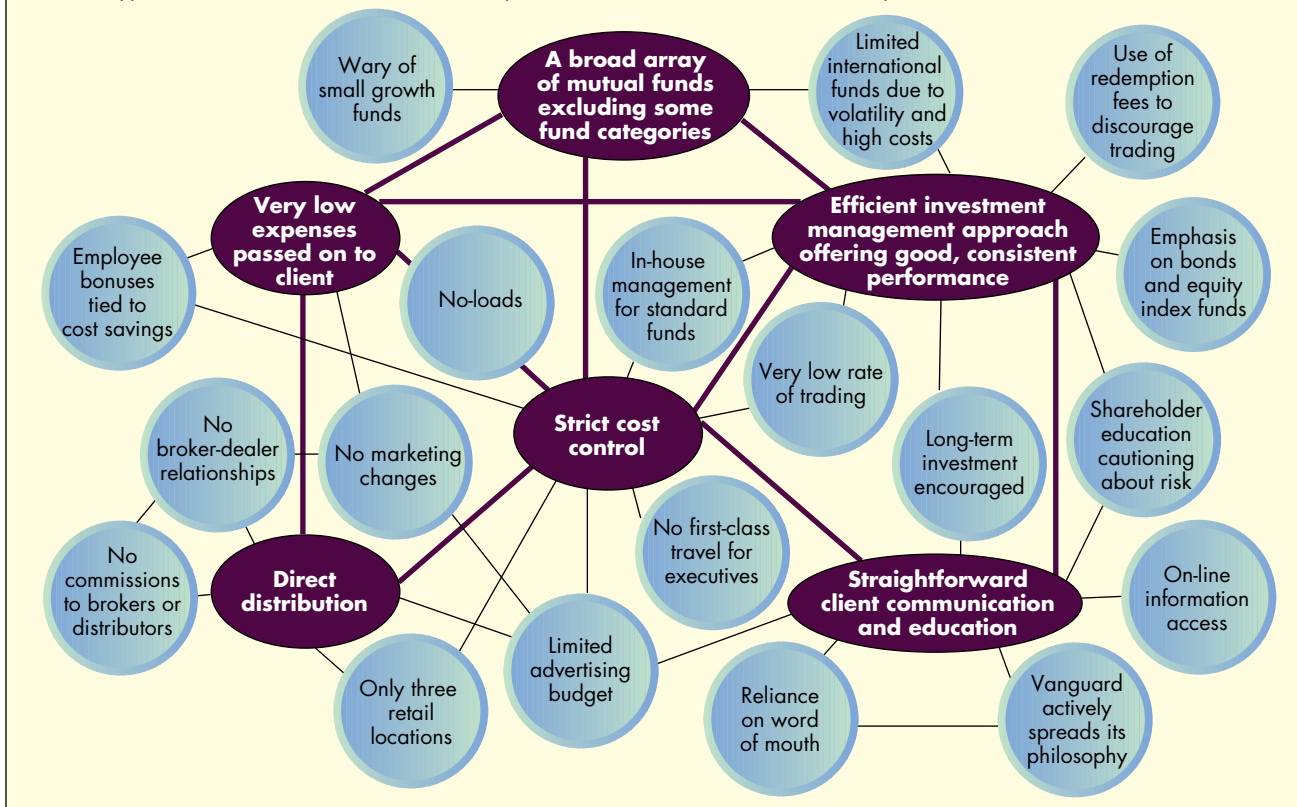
A broad array of mutual funds excluding some fund categories

Wary of small growth funds

Limited international funds due to volatility and high costs

Use of redemption fees to discourage trading

Very low expenses passed on to client

Efficient investment management approach offering good, consistent performance

Employee bonuses tied to cost savings

No-loads

In-house management for standard funds

Emphasis on bonds and equity index funds

Very low rate of trading

No broker-dealer relationships

No marketing changes

Strict cost control

Long-term investment encouraged

Shareholder education cautioning about risk

No commissions to brokers or distributors

Direct distribution

No first-class travel for executives

Straightforward client communication and education

On-line information access

Limited advertising budget

Only three retail locations

Reliance on word of mouth

Vanguard actively spreads its philosophy